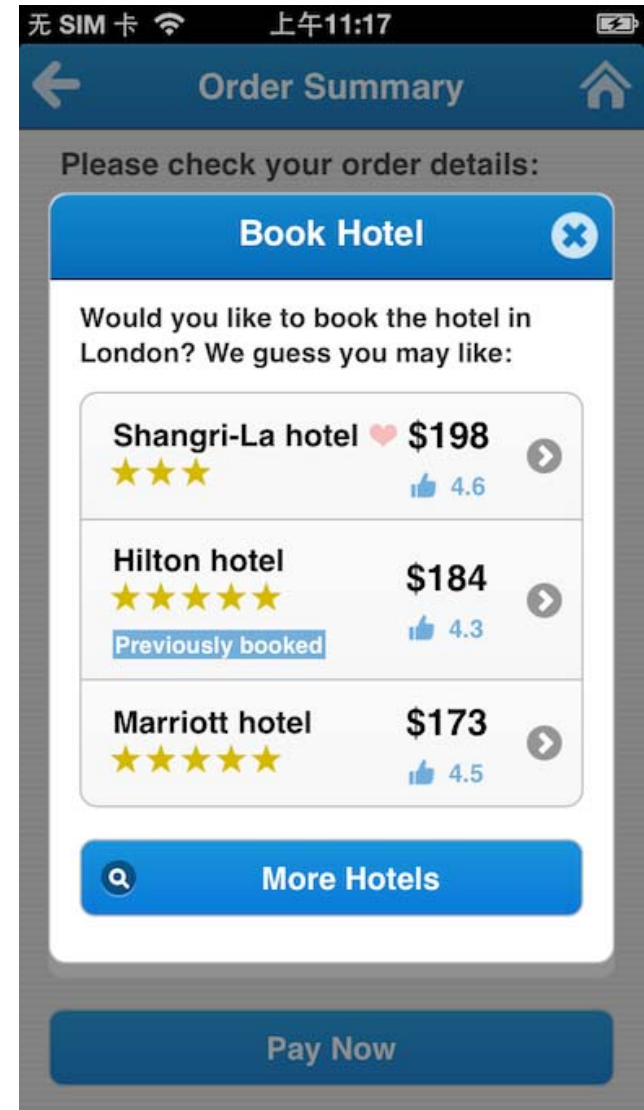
无 SIM 卡 上午11:17

Order Summary

Please check your order details:

Book Hotel

Would you like to book the hotel in London? We guess you may like:

Shangri-La hotel $198
★★★
4.6

Hilton hotel $184
★★★★★
Previously booked
4.3

Marriott hotel $173
★★★★★
4.5

More Hotels

Pay Now